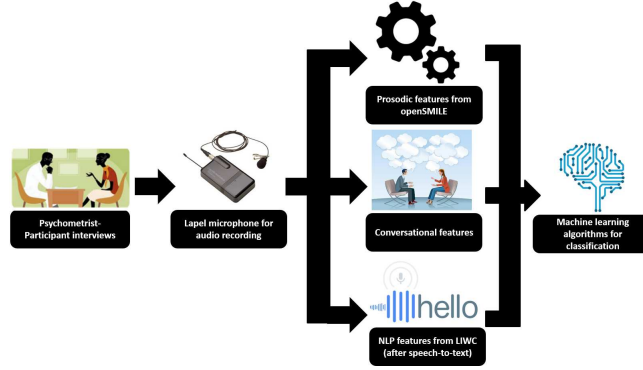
Psychometrist-Participant interviews

Lapel microphone for audio recording

Prosodic features from openSMILE

Conversational features

hello

NLP features from LIWC (after speech-to-text)

Machine learning algorithms for classification